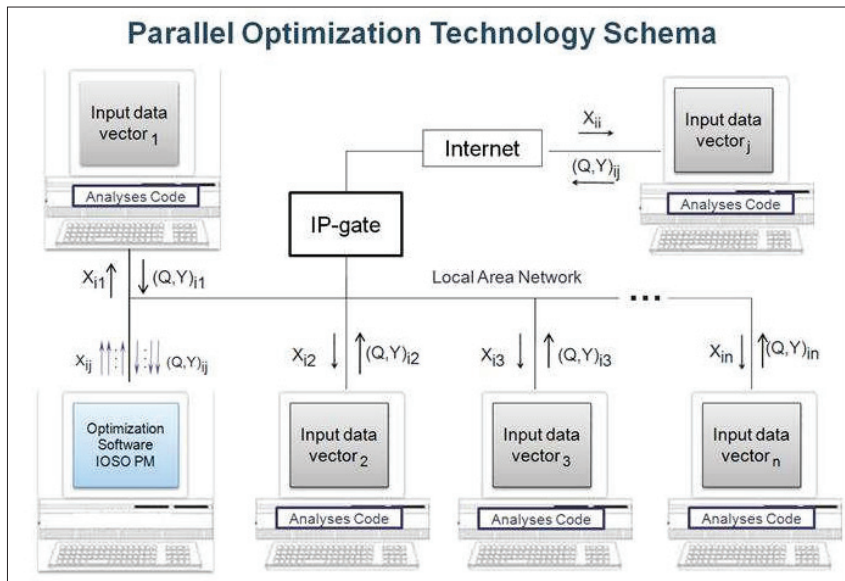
Parallel Optimization Technology Schema

Input data vector $_1$

Analyses Code

Internet

$X_{ii}$

$(Q,Y)_{ij}$

Input data vector $_j$

Analyses Code

IP-gate

Local Area Network

$X_{i1}$

$(Q,Y)_{i1}$

$X_{ij}$

$(Q,Y)_{ij}$

...

$X_{i2}$

$(Q,Y)_{i2}$

$X_{i3}$

$(Q,Y)_{i3}$

$X_{in}$

$(Q,Y)_{in}$

Optimization Software IOSO PM

Input data vector $_2$

Analyses Code

Input data vector $_3$

Analyses Code

Input data vector $_n$

Analyses Code